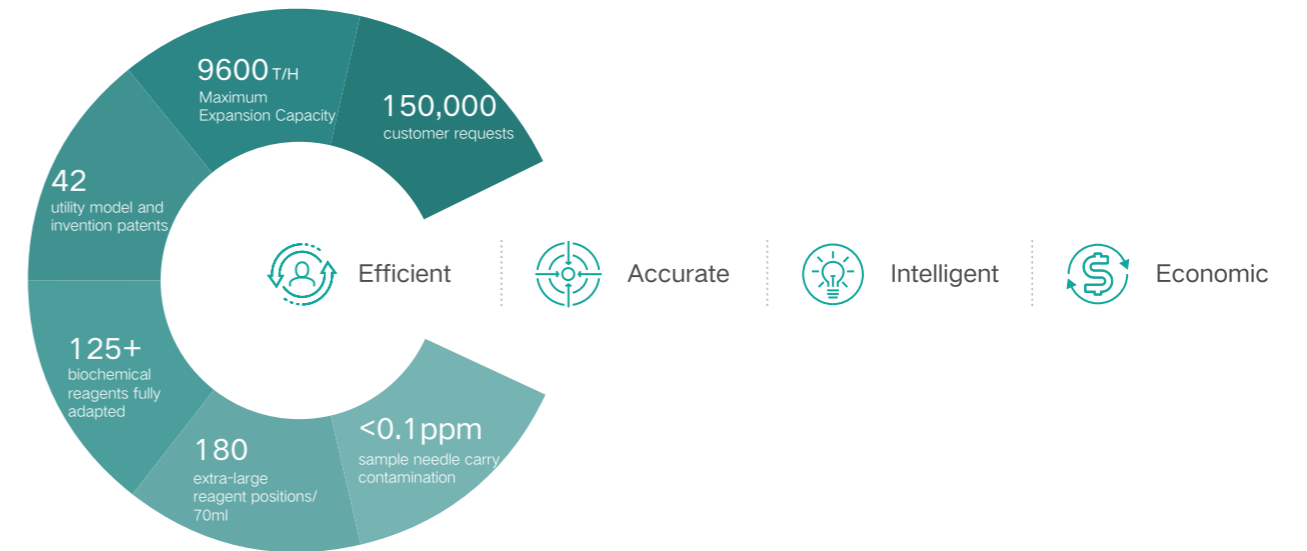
9600 T/H
Maximum Expansion Capacity

150,000
customer requests

42
utility model and invention patents

125+
biochemical reagents fully adapted

180
extra-large reagent positions/ 70ml

<0.1ppm
sample needle carry contamination

Efficient

Accurate

Intelligent

Economic